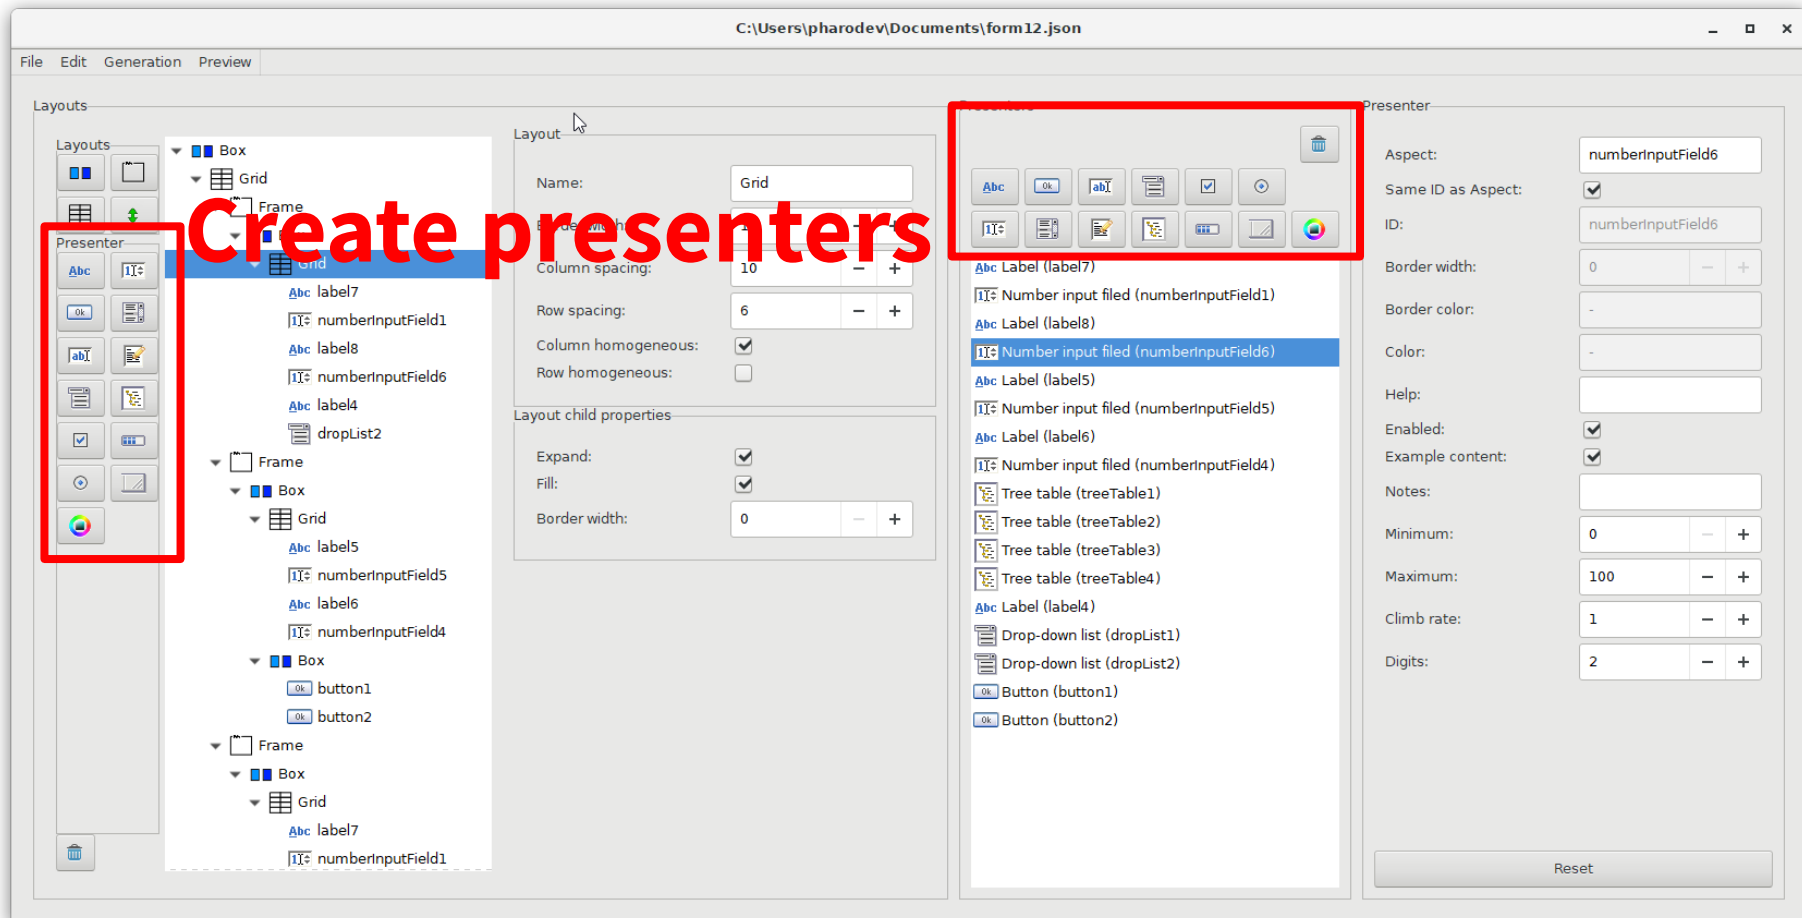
C:\Users\pharodev\Documents\form12.json

File Edit Generation Preview

Layouts

Layouts

Presenter

Create presenters

Box
Grid
Frame
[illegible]
Grid
label7
numberInputField1
label8
numberInputField6
label4
dropList2
Frame
Box
Grid
label5
numberInputField5
label6
numberInputField4
Box
button1
button2
Frame
Box
Grid
label7
numberInputField1

Layout

Name: Grid
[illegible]
Column spacing: 10 − +
Row spacing: 6 − +
Column homogeneous:
Row homogeneous:

Layout child properties

Expand:
Fill:
Border width: 0 − +

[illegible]

Label (label7)
Number input filed (numberInputField1)
Label (label8)
Number input filed (numberInputField6)
Label (label5)
Number input filed (numberInputField5)
Label (label6)
Number input filed (numberInputField4)
Tree table (treeTable1)
Tree table (treeTable2)
Tree table (treeTable3)
Tree table (treeTable4)
Label (label4)
Drop-down list (dropList1)
Drop-down list (dropList2)
Button (button1)
Button (button2)

Presenter

Aspect: numberInputField6
Same ID as Aspect:
ID: numberInputField6
Border width: 0 − +
Border color: -
Color: -
Help:
Enabled:
Example content:
Notes:
Minimum: 0 − +
Maximum: 100 − +
Climb rate: 1 − +
Digits: 2 − +

Reset